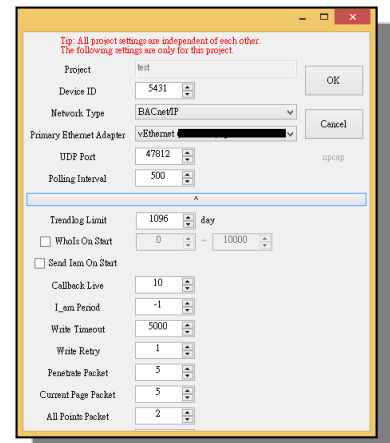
Tip: All project settings are independent of each other.
The following settings are only for this project.

Project test

Device ID 5431

Network Type BACnet/IP

Primary Ethernet Adapter vEthernet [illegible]

UDP Port 47812

Polling Interval 500

OK

Cancel

npcap

^

Trendlog Limit 1096 day

WhoIs On Start 0 ~ 10000

Send Iam On Start

Callback Live 10

I_am Period -1

Write Timeout 5000

Write Retry 1

Penetrate Packet 5

Current Page Packet 5

All Points Packet 2